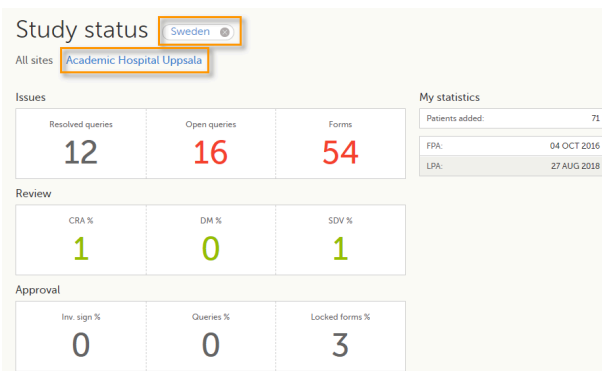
Study status Sweden

All sites Academic Hospital Uppsala

Issues

| Resolved queries | Open queries | Forms |
|---|---|---|
| 12 | 16 | 54 |

Review

| CRA % | DM % | SDV % |
|---|---|---|
| 1 | 0 | 1 |

Approval

| Inv. sign % | Queries % | Locked forms % |
|---|---|---|
| 0 | 0 | 3 |

My statistics

Patients added: 71

FPA: 04 OCT 2016

LPA: 27 AUG 2018